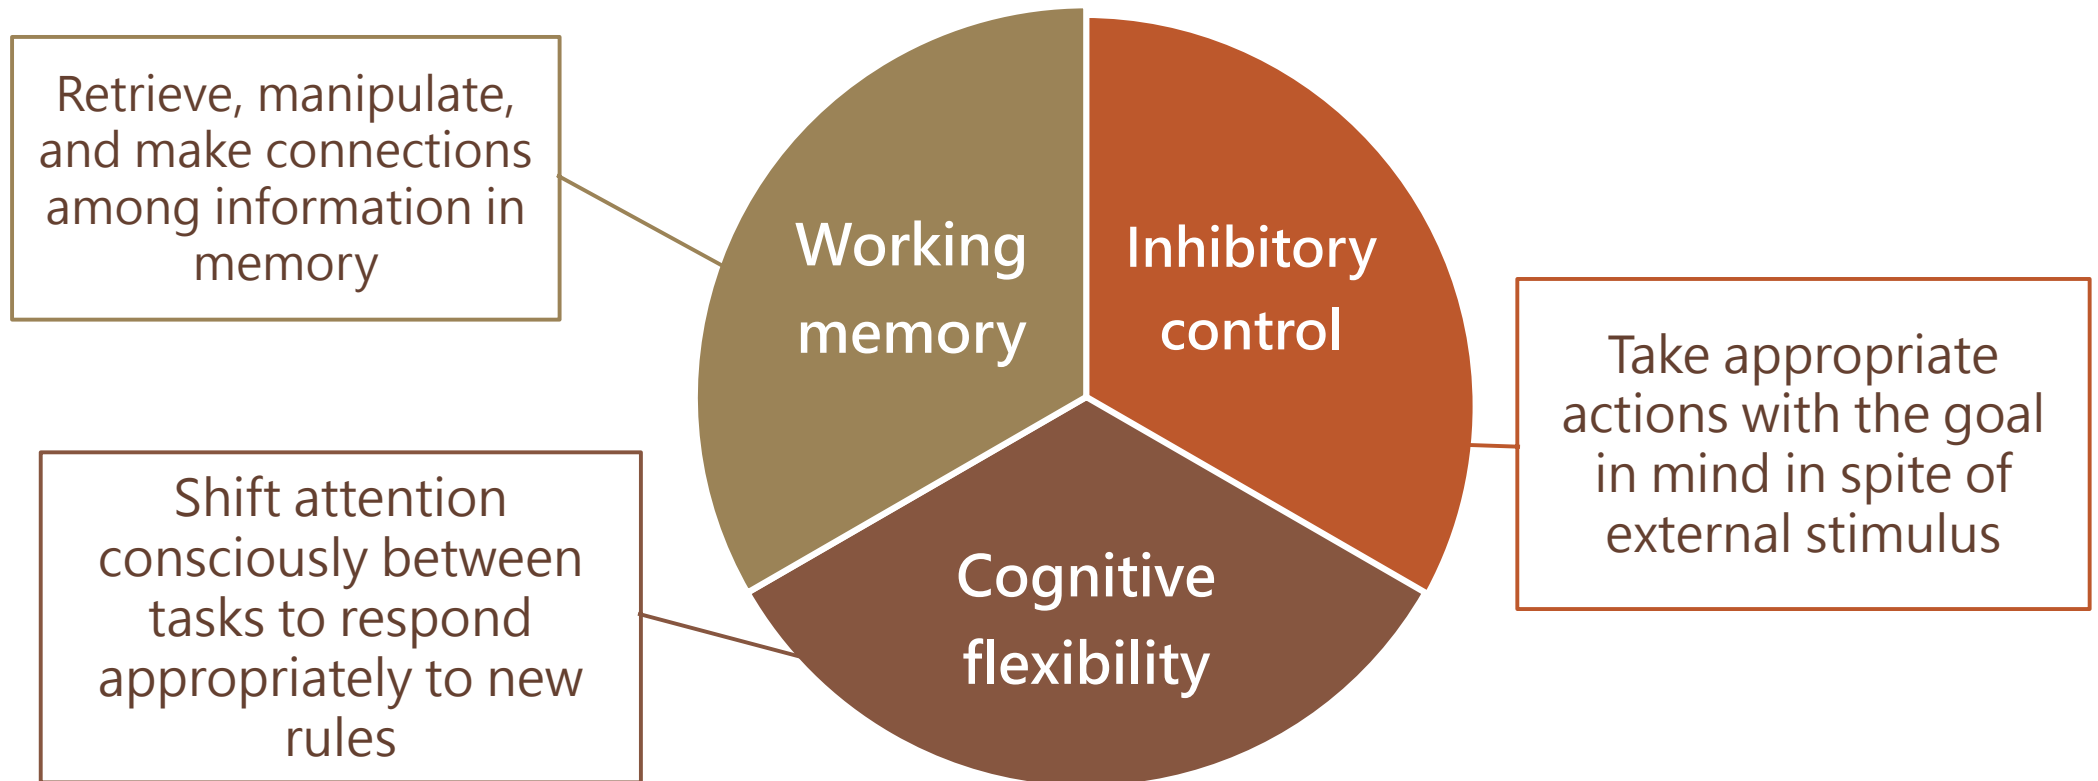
Retrieve, manipulate, and make connections among information in memory

Working memory

Inhibitory control

Take appropriate actions with the goal in mind in spite of external stimulus

Shift attention consciously between tasks to respond appropriately to new rules

Cognitive flexibility